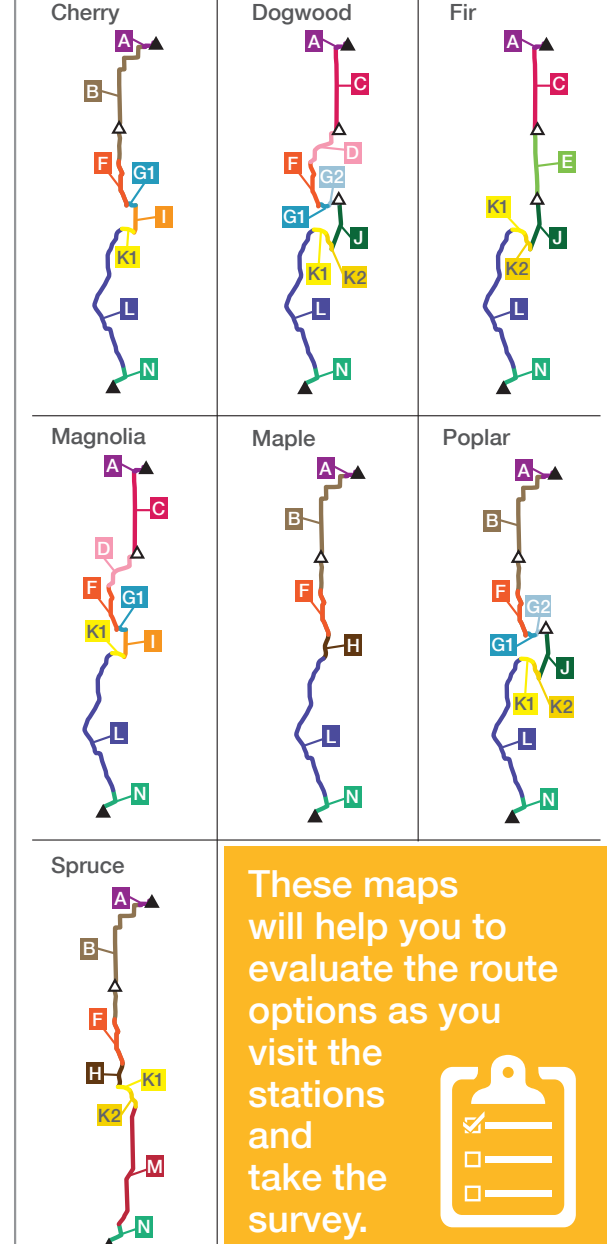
Cherry

A
B
F
G1
I
K1
L
N

Dogwood

A
C
D
F
G2
G1
J
K1
K2
L
N

Fir

A
C
E
K1
J
K2
L
N

Magnolia

A
C
D
F
G1
K1
I
L
N

Maple

A
B
F
H
L
N

Poplar

A
B
F
G2
G1
J
K1
K2
L
N

Spruce

A
B
F
H
K1
K2
M
N

These maps will help you to evaluate the route options as you visit the stations and take the survey.